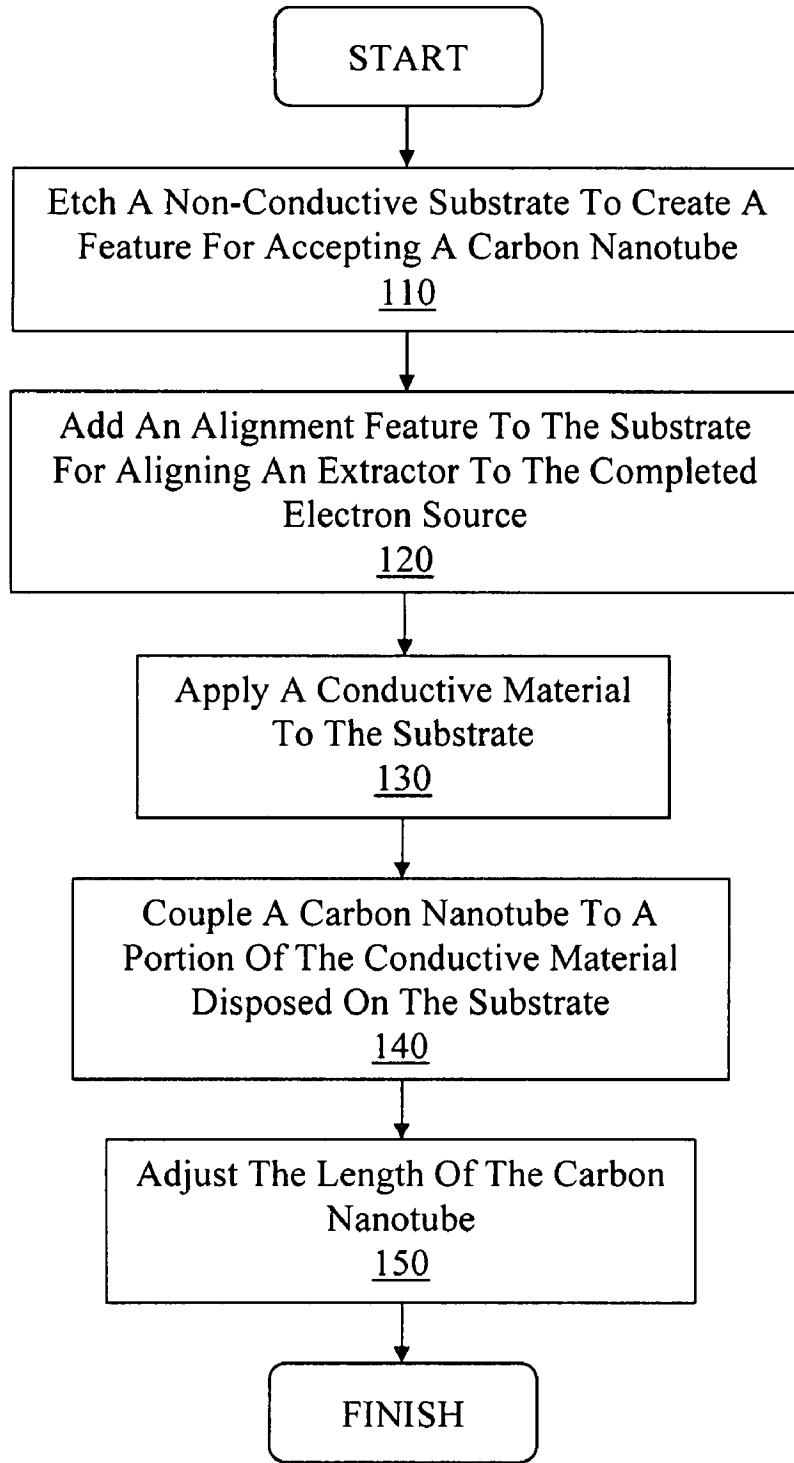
START

Etch A Non-Conductive Substrate To Create A Feature For Accepting A Carbon Nanotube
110

Add An Alignment Feature To The Substrate For Aligning An Extractor To The Completed Electron Source
120

Apply A Conductive Material To The Substrate
130

Couple A Carbon Nanotube To A Portion Of The Conductive Material Disposed On The Substrate
140

Adjust The Length Of The Carbon Nanotube
150

FINISH